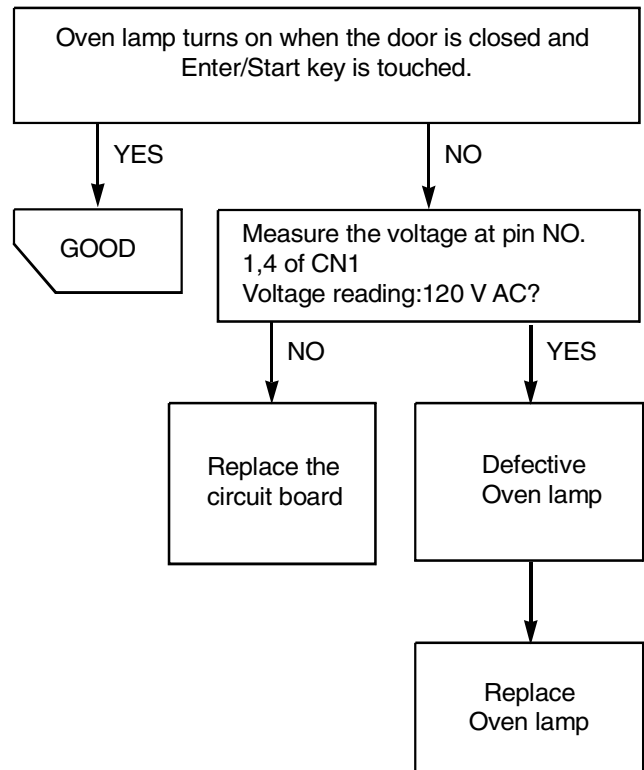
Oven lamp turns on when the door is closed and Enter/Start key is touched.

YES

NO

GOOD

Measure the voltage at pin NO. 1,4 of CN1
Voltage reading:120 V AC?

NO

YES

Replace the circuit board

Defective Oven lamp

Replace Oven lamp